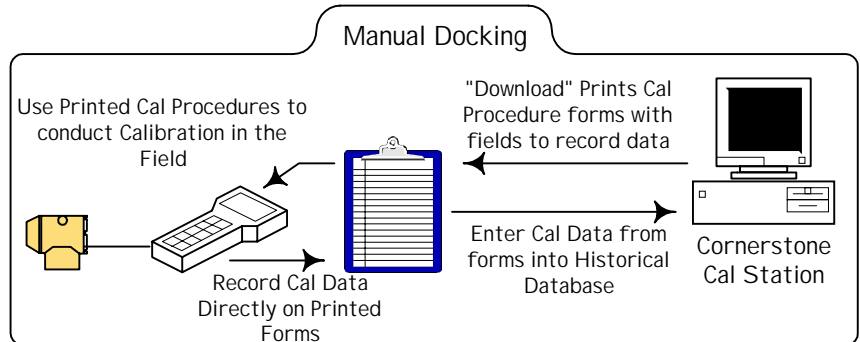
Manual Docking

"Download" Prints Cal Procedure forms with fields to record data

Use Printed Cal Procedures to conduct Calibration in the Field

Record Cal Data Directly on Printed Forms

Enter Cal Data from forms into Historical Database

Cornerstone Cal Station